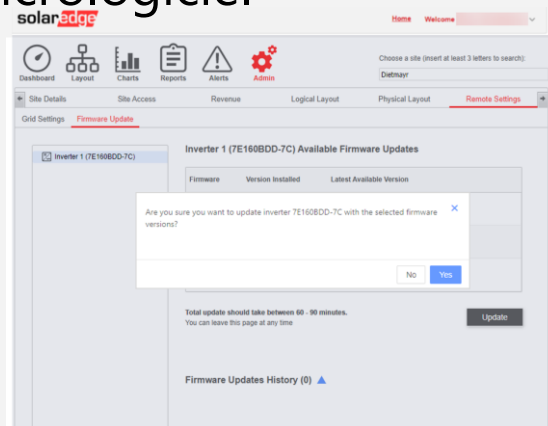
solaredge

Home Welcome

Dashboard Layout Charts Reports Alerts Admin

Choose a site (insert at least 3 letters to search):

Dietmayr

Site Details Site Access Revenue Logical Layout Physical Layout Remote Settings

Grid Settings Firmware Update

Inverter 1 (7E160BDD-7C)

Inverter 1 (7E160BDD-7C) Available Firmware Updates

Firmware Version Installed Latest Available Version

Are you sure you want to update inverter 7E160BDD-7C with the selected firmware versions?

No Yes

Total update should take between 60 - 90 minutes.
You can leave this page at any time

Update

Firmware Updates History (0)